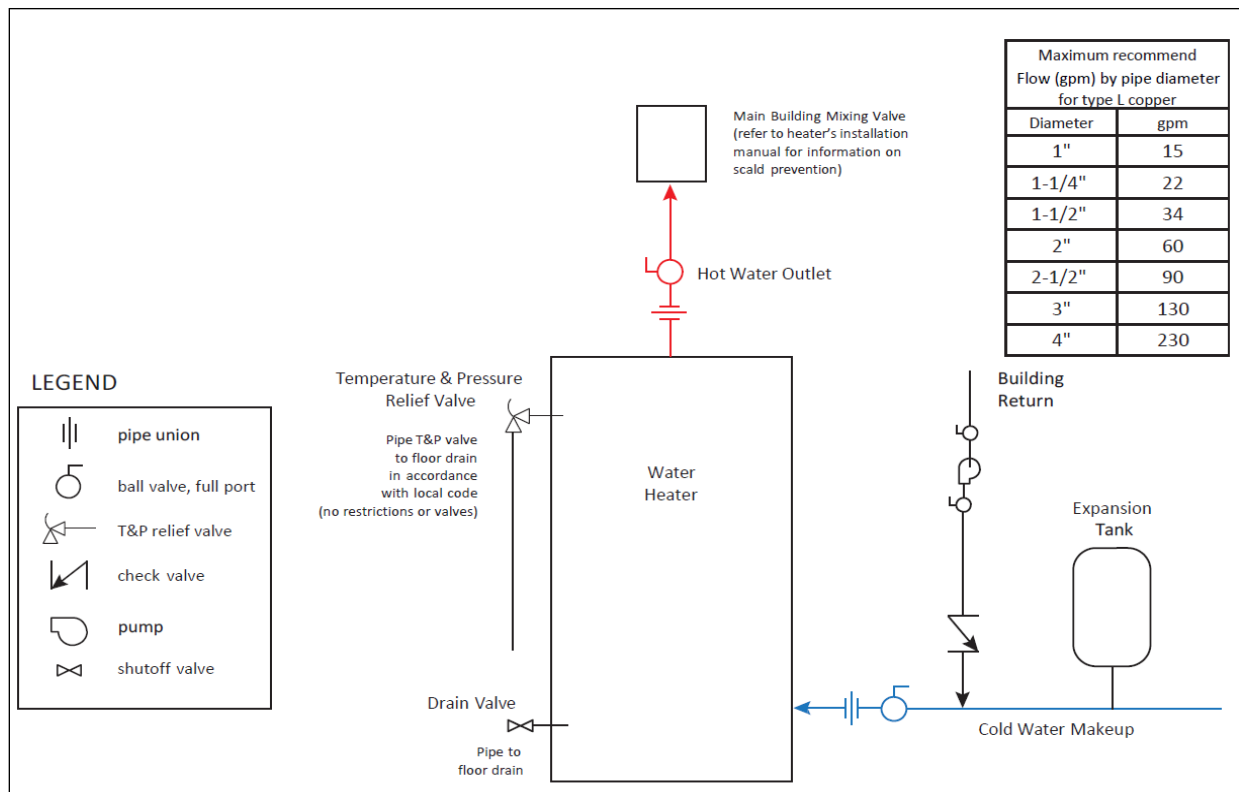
Main Building Mixing Valve
(refer to heater's installation manual for information on scald prevention)

| Maximum recommend Flow (gpm) by pipe diameter for type L copper | |
|---|---|
| Diameter | gpm |
| 1" | 15 |
| 1-1/4" | 22 |
| 1-1/2" | 34 |
| 2" | 60 |
| 2-1/2" | 90 |
| 3" | 130 |
| 4" | 230 |

Hot Water Outlet

Temperature & Pressure Relief Valve

Pipe T&P valve to floor drain in accordance with local code (no restrictions or valves)

Water Heater

Building Return

Expansion Tank

LEGEND

pipe union
ball valve, full port
T&P relief valve
check valve
pump
shutoff valve

Drain Valve

Pipe to floor drain

Cold Water Makeup